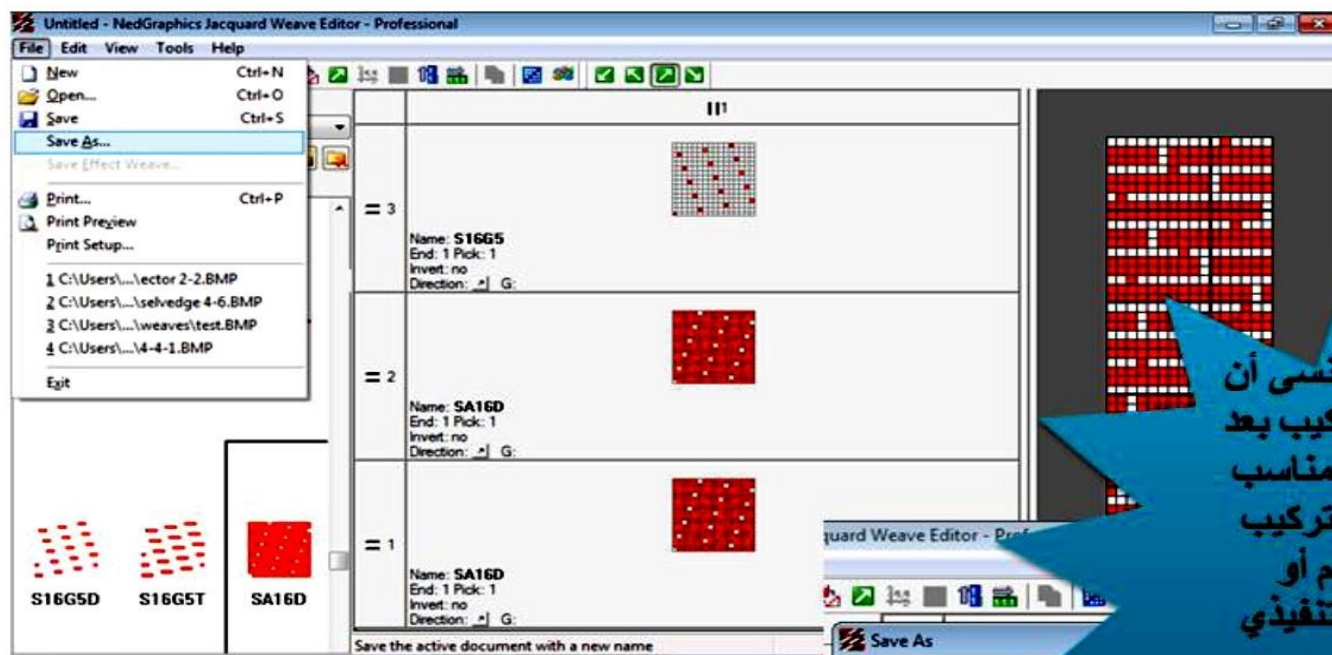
Untitled - NedGraphics Jacquard Weave Editor - Professional

File Edit View Tools Help

New Ctrl+N
Open... Ctrl+O
Save Ctrl+S
Save As...
Save Effect Weave...
Print... Ctrl+P
Print Preview
Print Setup...
1 C:\Users\...\ector 2-2.BMP
2 C:\Users\...\selvedge 4-6.BMP
3 C:\Users\...\weaves\test.BMP
4 C:\Users\...\4-4-1.BMP
Exit

III

= 3
Name: S16G5
End: 1 Pick: 1
Invert: no
Direction: G:

= 2
Name: SA16D
End: 1 Pick: 1
Invert: no
Direction: G:

= 1
Name: SA16D
End: 1 Pick: 1
Invert: no
Direction: G:

S16G5D S16G5T SA16D

Save the active document with a new name

quard Weave Editor - Prof

Save As

نسى أن
كيب بعد
مناسب
تركيب
م أو
تنفيذي